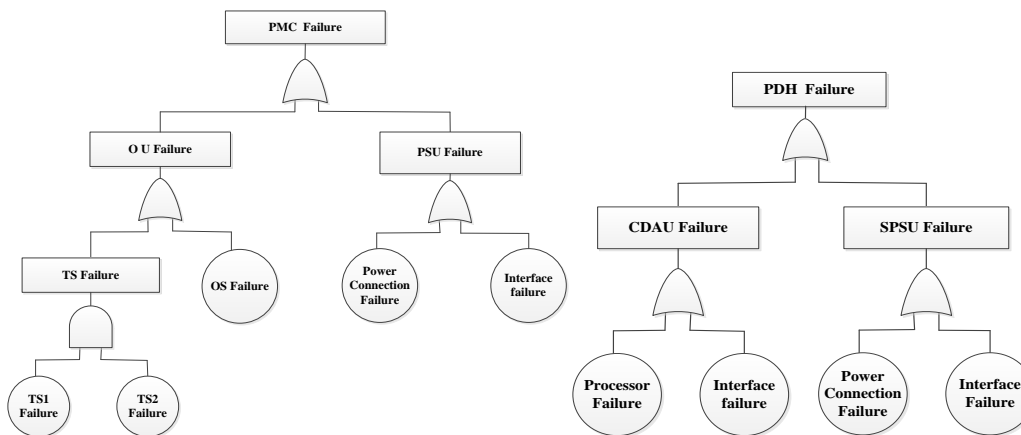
PMC Failure

O U Failure

PSU Failure

TS Failure

OS Failure

Power Connection Failure

Interface failure

TS1 Failure

TS2 Failure

PDH Failure

CDAU Failure

SPSU Failure

Processor Failure

Interface failure

Power Connection Failure

Interface Failure